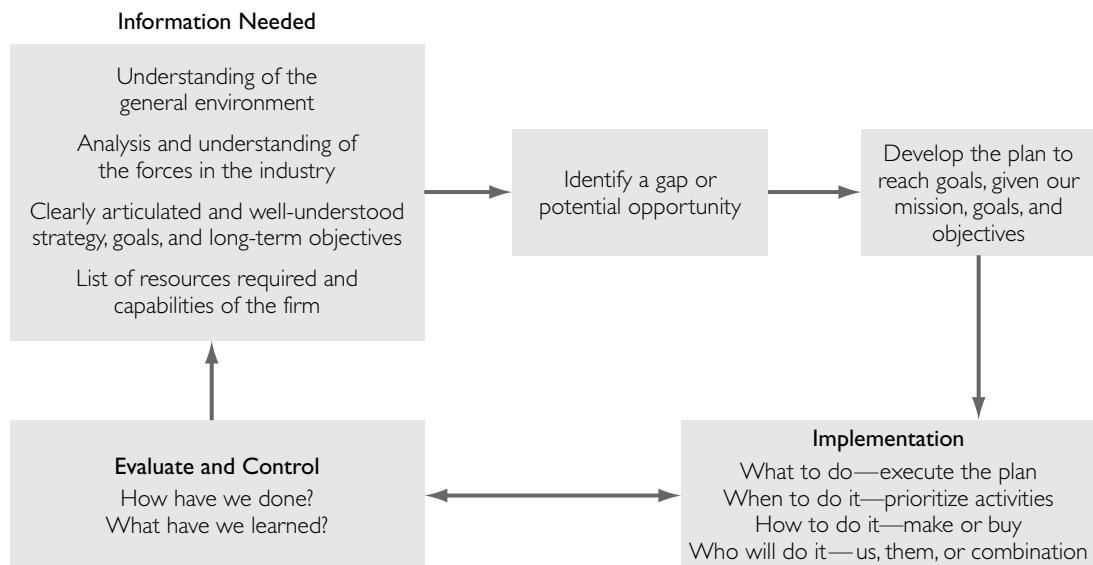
Information Needed

Understanding of the general environment

Analysis and understanding of the forces in the industry

Clearly articulated and well-understood strategy, goals, and long-term objectives

List of resources required and capabilities of the firm

Identify a gap or potential opportunity

Develop the plan to reach goals, given our mission, goals, and objectives

Evaluate and Control
How have we done?
What have we learned?

Implementation
What to do—execute the plan
When to do it—prioritize activities
How to do it—make or buy
Who will do it—us, them, or combination